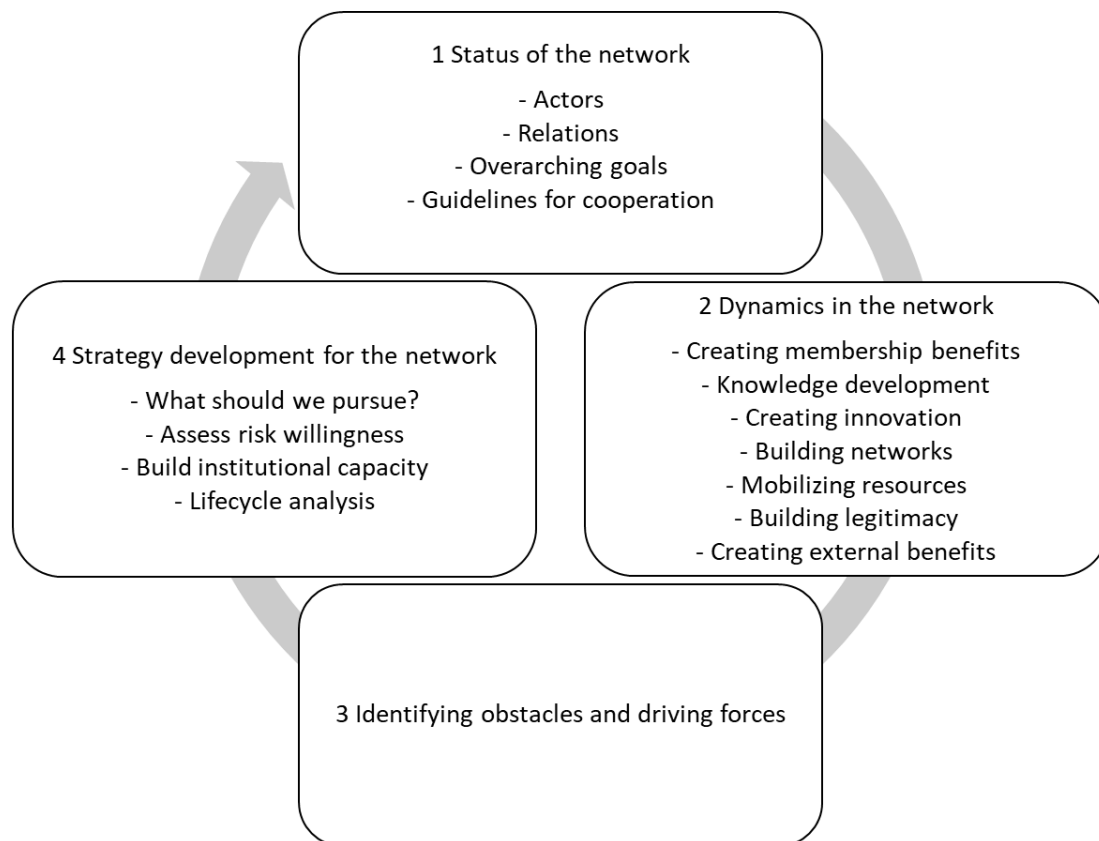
1 Status of the network

- Actors
- Relations
- Overarching goals
- Guidelines for cooperation

2 Dynamics in the network

- Creating membership benefits
- Knowledge development
- Creating innovation
- Building networks
- Mobilizing resources
- Building legitimacy
- Creating external benefits

3 Identifying obstacles and driving forces

4 Strategy development for the network

- What should we pursue?
- Assess risk willingness
- Build institutional capacity
- Lifecycle analysis